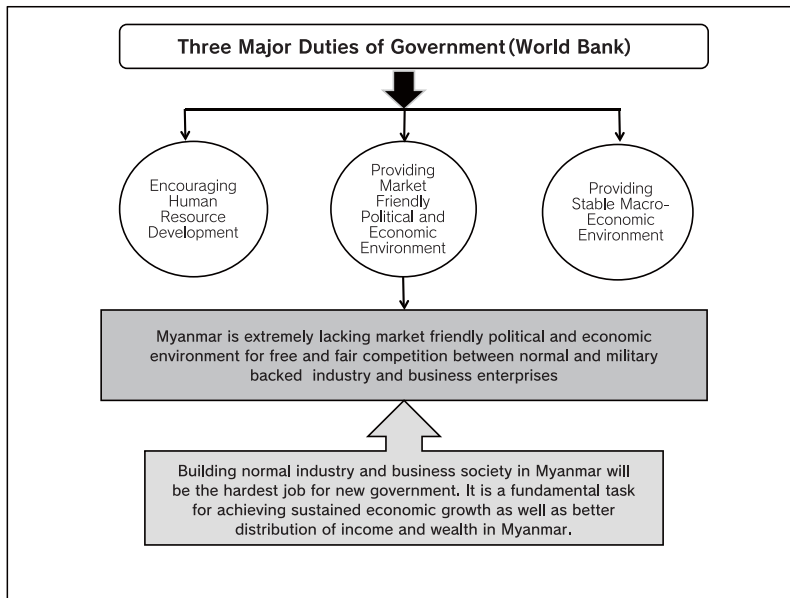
Three Major Duties of Government (World Bank)

Encouraging Human Resource Development

Providing Market Friendly Political and Economic Environment

Providing Stable Macro-Economic Environment

Myanmar is extremely lacking market friendly political and economic environment for free and fair competition between normal and military backed industry and business enterprises

Building normal industry and business society in Myanmar will be the hardest job for new government. It is a fundamental task for achieving sustained economic growth as well as better distribution of income and wealth in Myanmar.